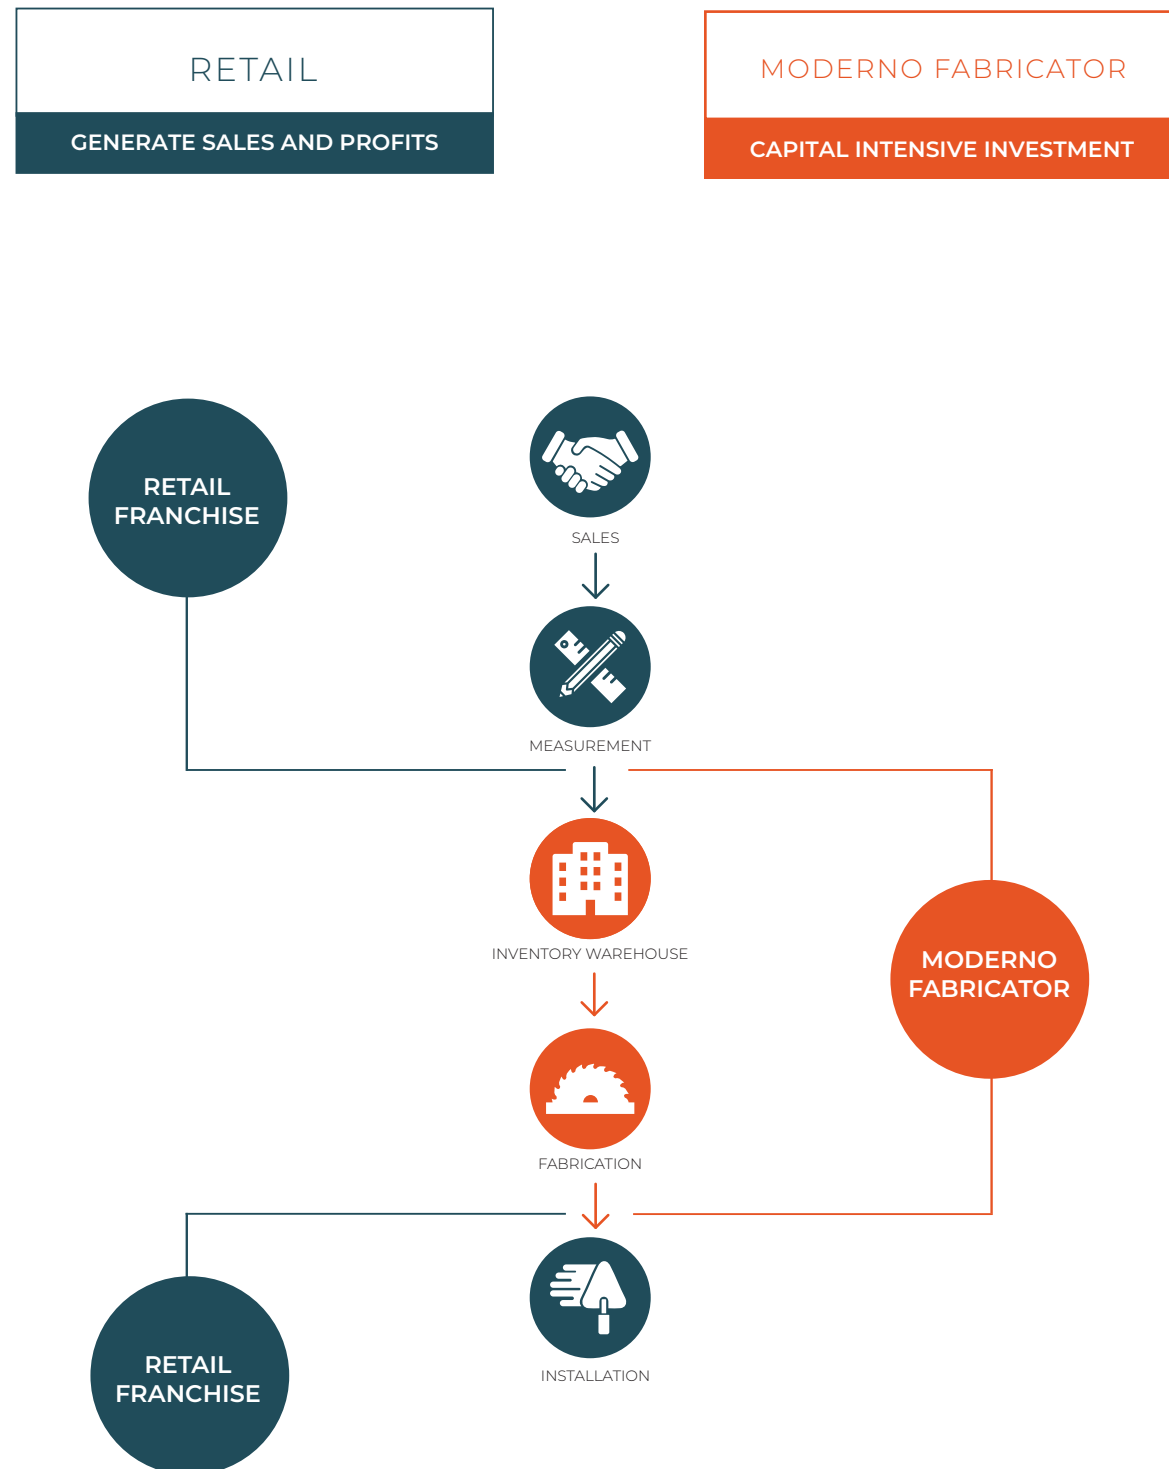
RETAIL

GENERATE SALES AND PROFITS

MODERNO FABRICATOR

CAPITAL INTENSIVE INVESTMENT

RETAIL FRANCHISE

SALES

MEASUREMENT

INVENTORY WAREHOUSE

MODERNO FABRICATOR

FABRICATION

INSTALLATION

RETAIL FRANCHISE